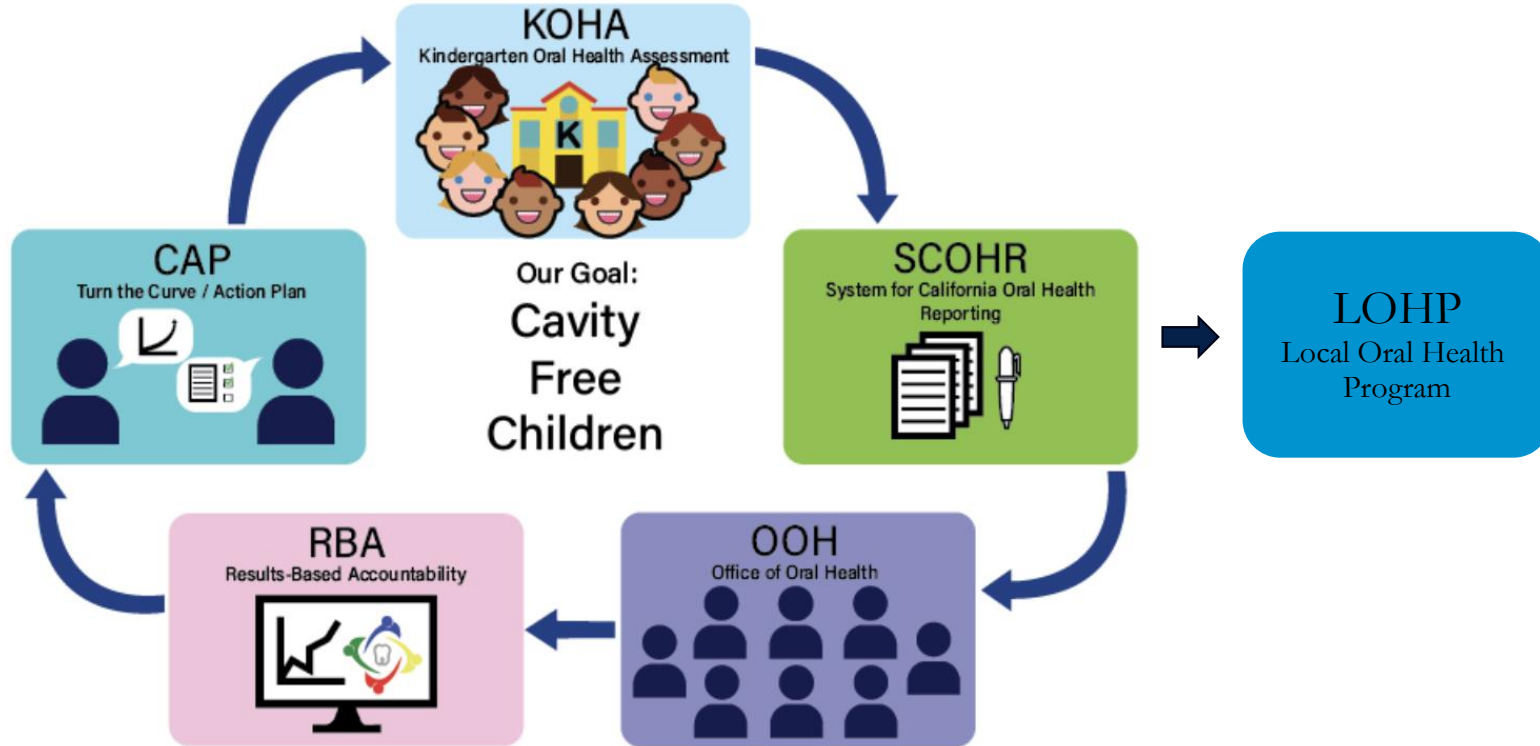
KOHA
Kindergarten Oral Health Assessment

K

CAP
Turn the Curve / Action Plan

Our Goal:
Cavity Free Children

SCOHR
System for California Oral Health Reporting

LOHP
Local Oral Health Program

RBA
Results-Based Accountability

OOH
Office of Oral Health